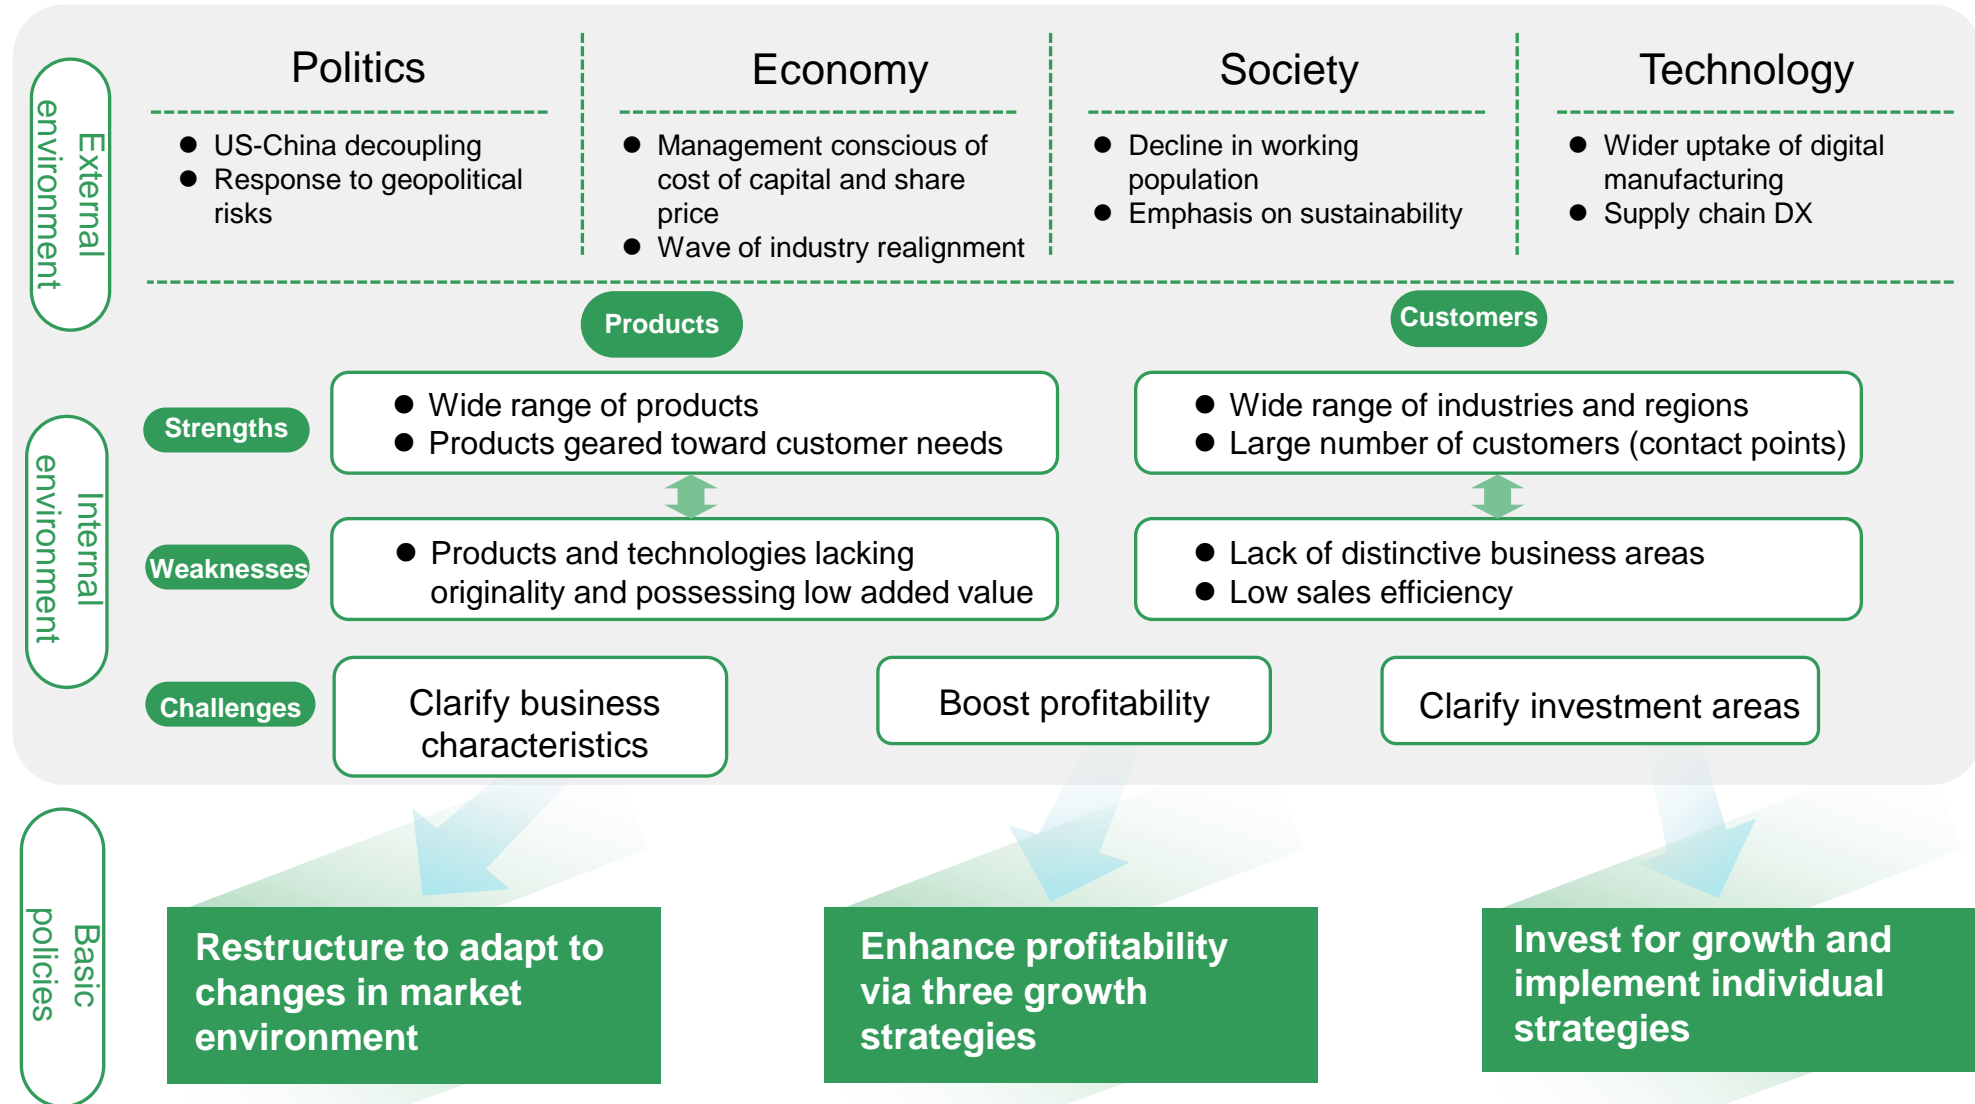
External environment

| Politics | Economy | Society | Technology |
|---|---|---|---|
| ● US-China decoupling<br>● Response to geopolitical risks | ● Management conscious of cost of capital and share price<br>● Wave of industry realignment | ● Decline in working population<br>● Emphasis on sustainability | ● Wider uptake of digital manufacturing<br>● Supply chain DX |

Internal environment

Products

Customers

Strengths

● Wide range of products
● Products geared toward customer needs

● Wide range of industries and regions
● Large number of customers (contact points)

Weaknesses

● Products and technologies lacking originality and possessing low added value

● Lack of distinctive business areas
● Low sales efficiency

Challenges

Clarify business characteristics

Boost profitability

Clarify investment areas

Basic policies

Restructure to adapt to changes in market environment

Enhance profitability via three growth strategies

Invest for growth and implement individual strategies